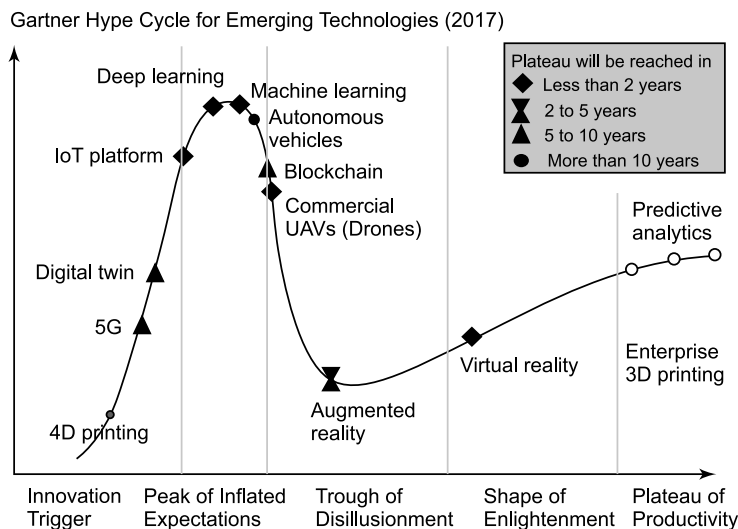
Gartner Hype Cycle for Emerging Technologies (2017)

Plateau will be reached in
Less than 2 years
2 to 5 years
5 to 10 years
More than 10 years

Deep learning
Machine learning
Autonomous vehicles
IoT platform
Blockchain
Commercial UAVs (Drones)
Predictive analytics
Digital twin
5G
Virtual reality
Enterprise 3D printing
Augmented reality
4D printing

Innovation Trigger
Peak of Inflated Expectations
Trough of Disillusionment
Shape of Enlightenment
Plateau of Productivity